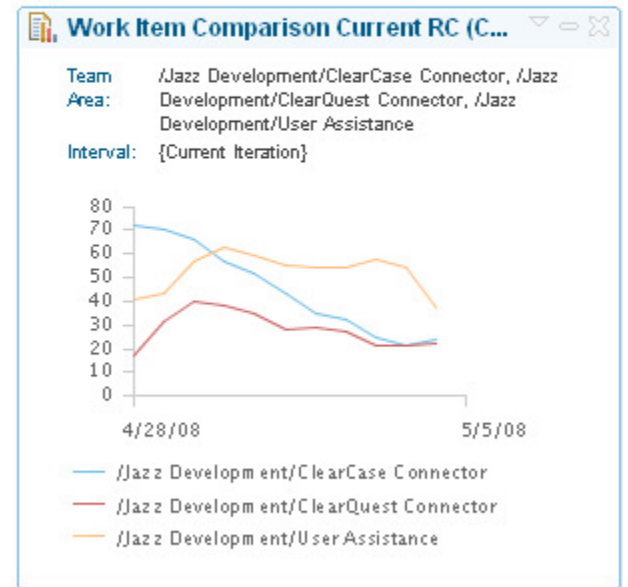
Work Item Comparison Current RC (C...

Team Area: /Jazz Development/ClearCase Connector, /Jazz Development/ClearQuest Connector, /Jazz Development/User Assistance

Interval: {Current Iteration}

80
70
60
50
40
30
20
10
0

4/28/08

5/5/08

/Jazz Development/ClearCase Connector

/Jazz Development/ClearQuest Connector

/Jazz Development/User Assistance